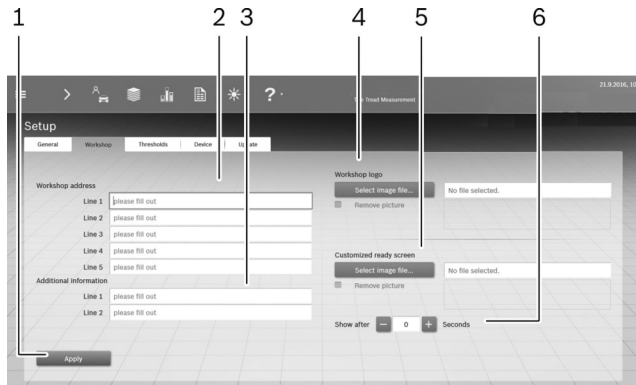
1 2 3 4 5 6

Tire Tread Measurement

21.9.2016, 10

Setup

General | Workshop | Thresholds | Device | Update

Workshop address

Line 1 please fill out

Line 2 please fill out

Line 3 please fill out

Line 4 please fill out

Line 5 please fill out

Additional information

Line 1 please fill out

Line 2 please fill out

Apply

Workshop logo

Select image file... No file selected.

Remove picture

Customized ready screen

Select image file... No file selected.

Remove picture

Show after − 0 + Seconds